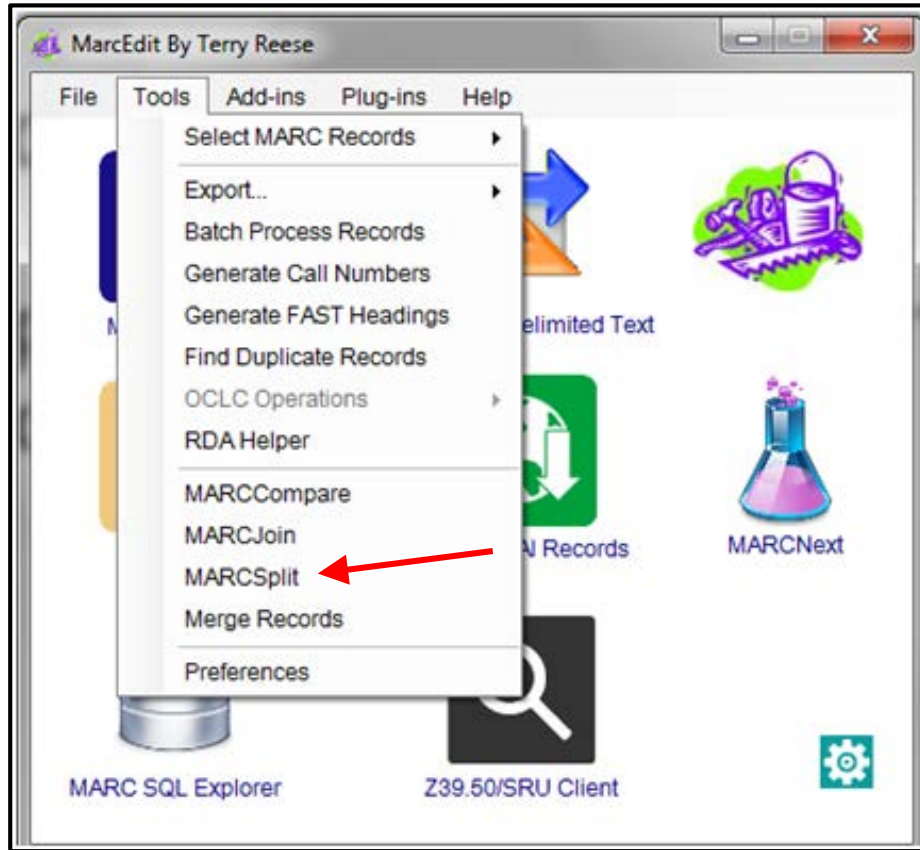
MarcEdit By Terry Reese

File Tools Add-ins Plug-ins Help

Select MARC Records
Export...
Batch Process Records
Generate Call Numbers
Generate FAST Headings
Find Duplicate Records
OCLC Operations
RDA Helper
MARCCompare
MARCJoin
MARCSplit
Merge Records
Preferences

M
elimited Text
I Records
MARCNext
MARC SQL Explorer
Z39.50/SRU Client